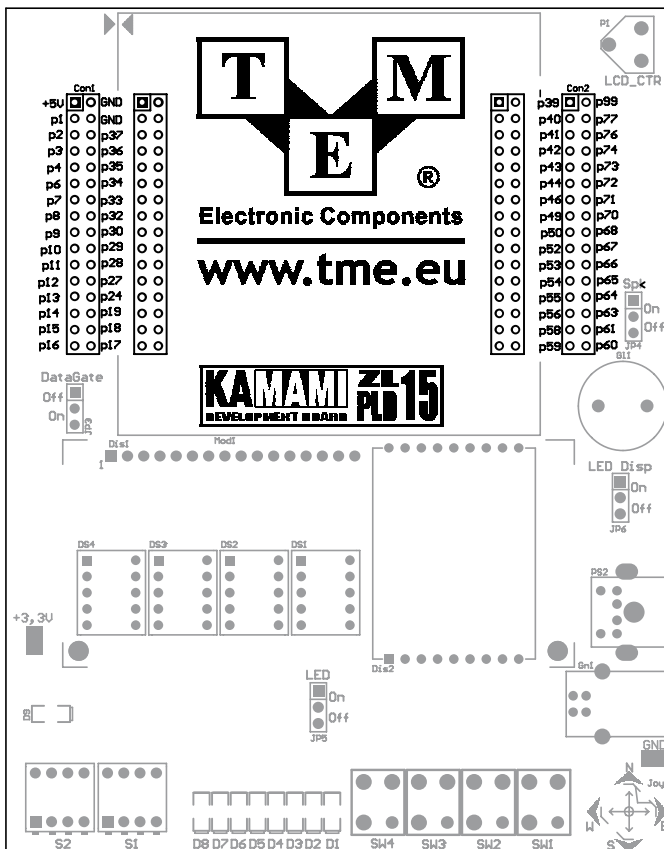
T M
E
®
Electronic Components
www.tme.eu

Con1
+5V GND
p1 GND
p2 p37
p3 p36
p4 p35
p6 p34
p7 p33
p8 p32
p9 p30
p10 p29
p11 p28
p12 p27
p13 p24
p14 p19
p15 p18
p16 p17

Con2
p39 p99
p40 p77
p41 p76
p42 p74
p43 p73
p44 p72
p46 p71
p49 p70
p50 p68
p52 p67
p53 p66
p54 p65
p55 p64
p56 p63
p58 p61
p59 p60

P1
LCD_CTR
Spk
On
Off
JP4
G1
KAMAMI ZL PLD 15
DEVELOPMENT BOARD
DataGate
Off
On
JP3
Dis1
Mod1
1
LED_Disp
On
Off
JP6
DS4 DS3 DS2 DS1
PS2
+3,3V
Dis2
Gn1
LED
On
Off
JP5
D9
GND
N
Joy
W
E
S
S2 S1
D8 D7 D6 D5 D4 D3 D2 D1
SW4 SW3 SW2 SW1